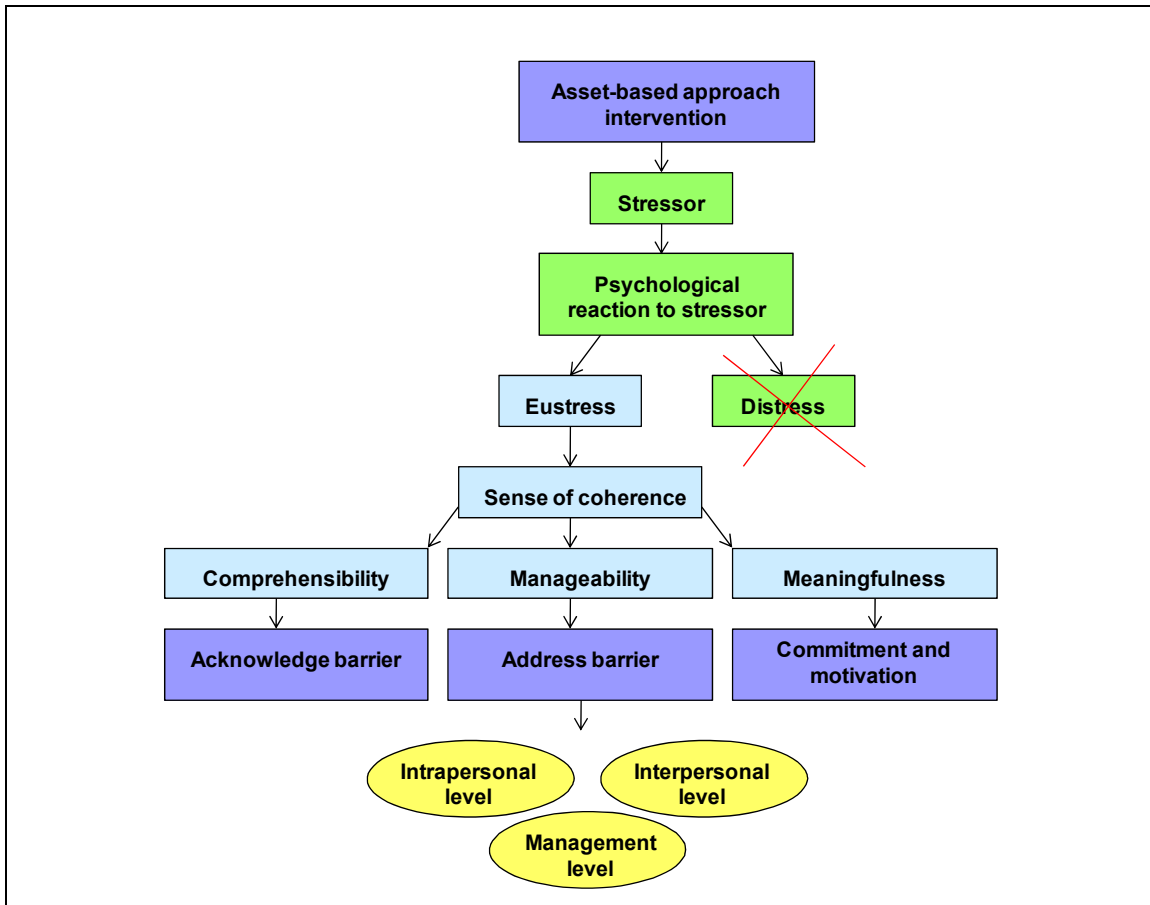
Asset-based approach intervention

Stressor

Psychological reaction to stressor

Eustress

Distress

Sense of coherence

Comprehensibility

Manageability

Meaningfulness

Acknowledge barrier

Address barrier

Commitment and motivation

Intrapersonal level

Interpersonal level

Management level